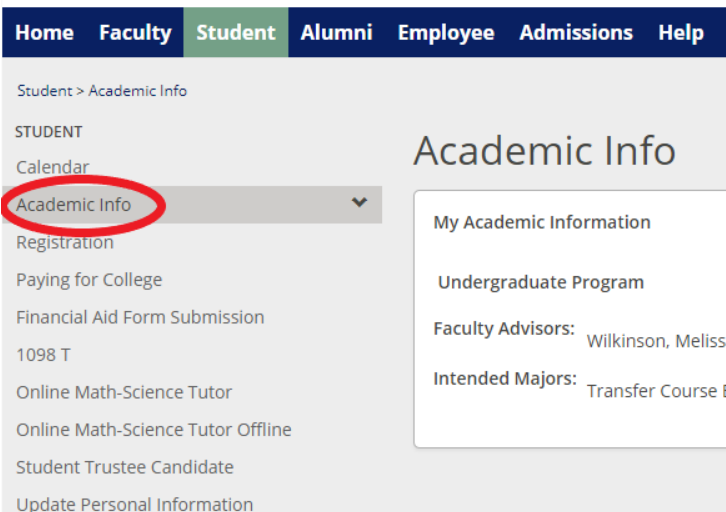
Home Faculty Student Alumni Employee Admissions Help

Student > Academic Info

STUDENT

Calendar

Academic Info

Registration

Paying for College

Financial Aid Form Submission

1098 T

Online Math-Science Tutor

Online Math-Science Tutor Offline

Student Trustee Candidate

Update Personal Information

Academic Info

My Academic Information

Undergraduate Program

Faculty Advisors: Wilkinson, Meliss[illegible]

Intended Majors: Transfer Course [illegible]